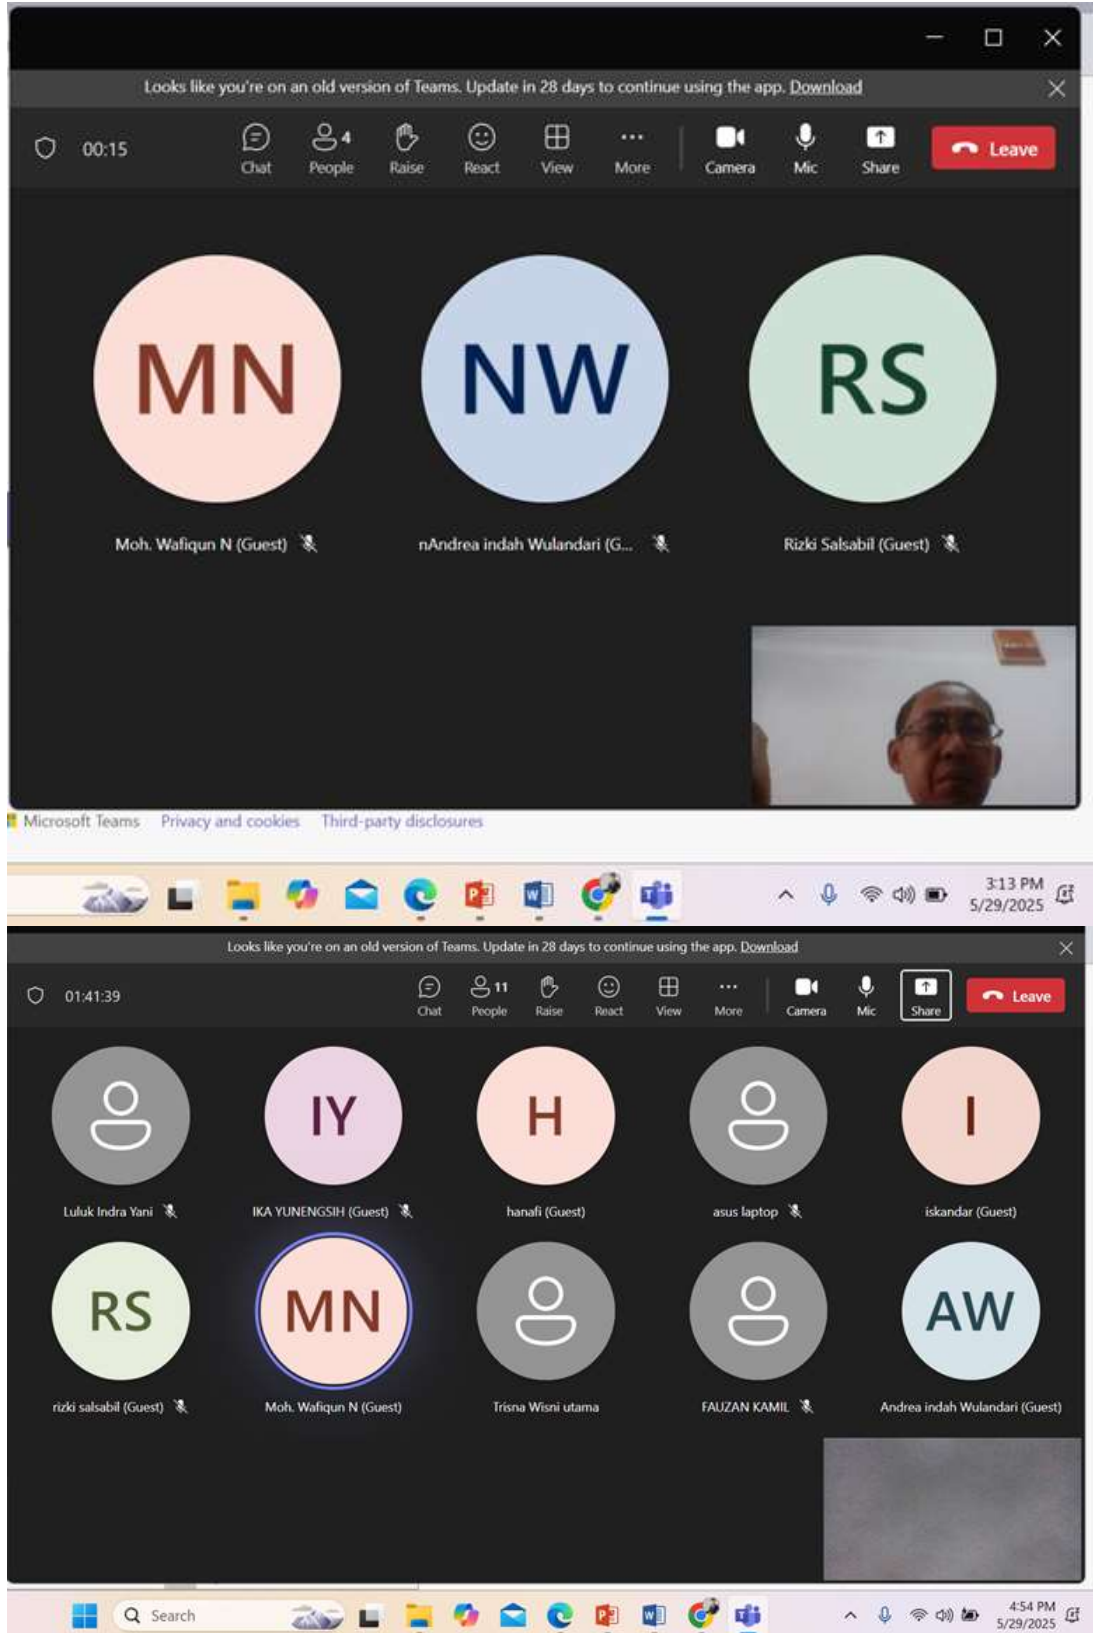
Looks like you're on an old version of Teams. Update in 28 days to continue using the app. Download

00:15

Chat 4 People Raise React View More Camera Mic Share Leave

MN
Moh. Wafiqun N (Guest)

NW
nAndrea indah Wulandari (G...

RS
Rizki Salsabil (Guest)

Microsoft Teams Privacy and cookies Third-party disclosures

3:13 PM
5/29/2025

Looks like you're on an old version of Teams. Update in 28 days to continue using the app. Download

01:41:39

Chat 11 People Raise React View More Camera Mic Share Leave

Luluk Indra Yani

IY
IKA YUNENGSIH (Guest)

H
hanafi (Guest)

asus laptop

I
iskandar (Guest)

RS
rizki salsabil (Guest)

MN
Moh. Wafiqun N (Guest)

Trisna Wisni utama

FAUZAN KAMIL

AW
Andrea indah Wulandari (Guest)

Search

4:54 PM
5/29/2025